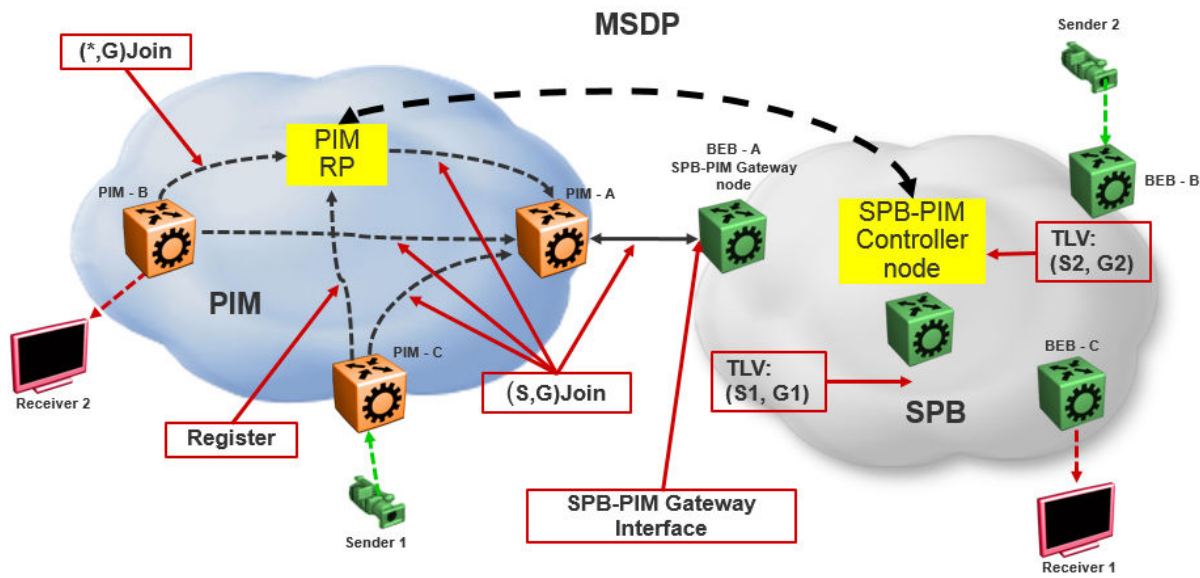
MSDP

(*,G)Join

PIM RP

PIM - B

PIM - A

BEB - A SPB-PIM Gateway node

Sender 2

BEB - B

SPB-PIM Controller node

TLV: (S2, G2)

PIM

PIM - C

Receiver 2

(S,G)Join

TLV: (S1, G1)

BEB - C

SPB

Register

SPB-PIM Gateway Interface

Sender 1

Receiver 1